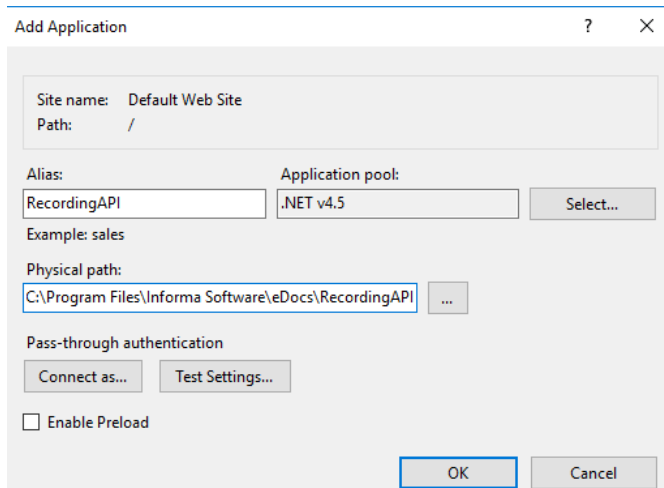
Add Application ? ✕

Site name: Default Web Site
Path: /

Alias:
RecordingAPI
Example: sales

Application pool:
.NET v4.5
Select...

Physical path:
C:\Program Files\Informa Software\eDocs\RecordingAPI
...

Pass-through authentication
Connect as...
Test Settings...

Enable Preload

OK
Cancel